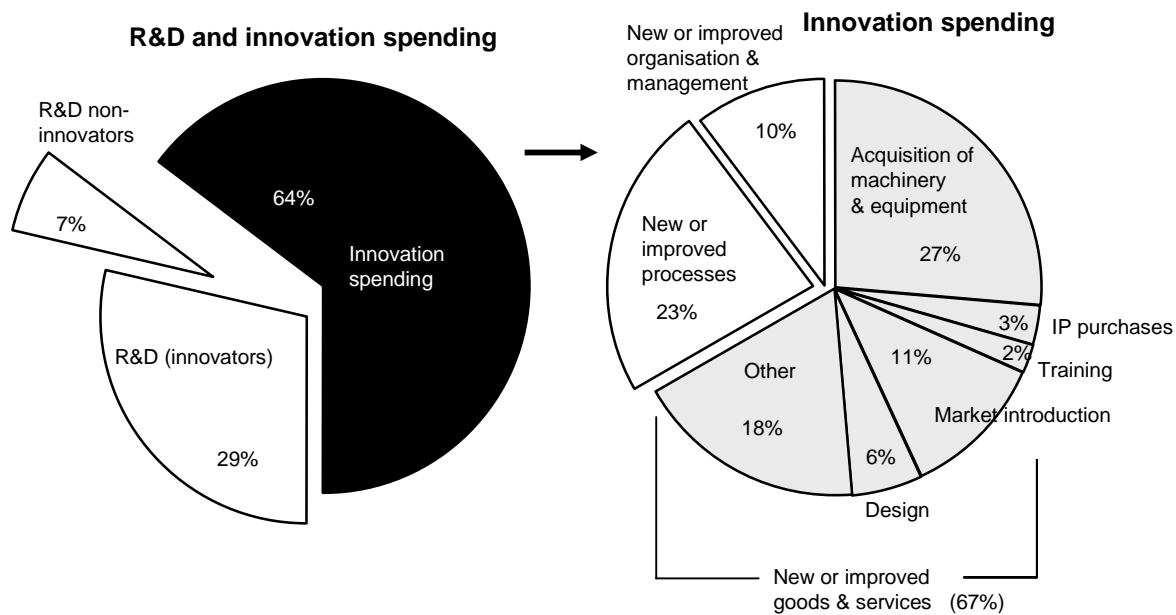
R&D and innovation spending

R&D non-innovators

7%

64%

Innovation spending

R&D (innovators)

29%

Innovation spending

New or improved organisation & management

10%

Acquisition of machinery & equipment

27%

New or improved processes

23%

3% IP purchases

2% Training

11%

Market introduction

Other

18%

6%

Design

New or improved goods & services (67%)